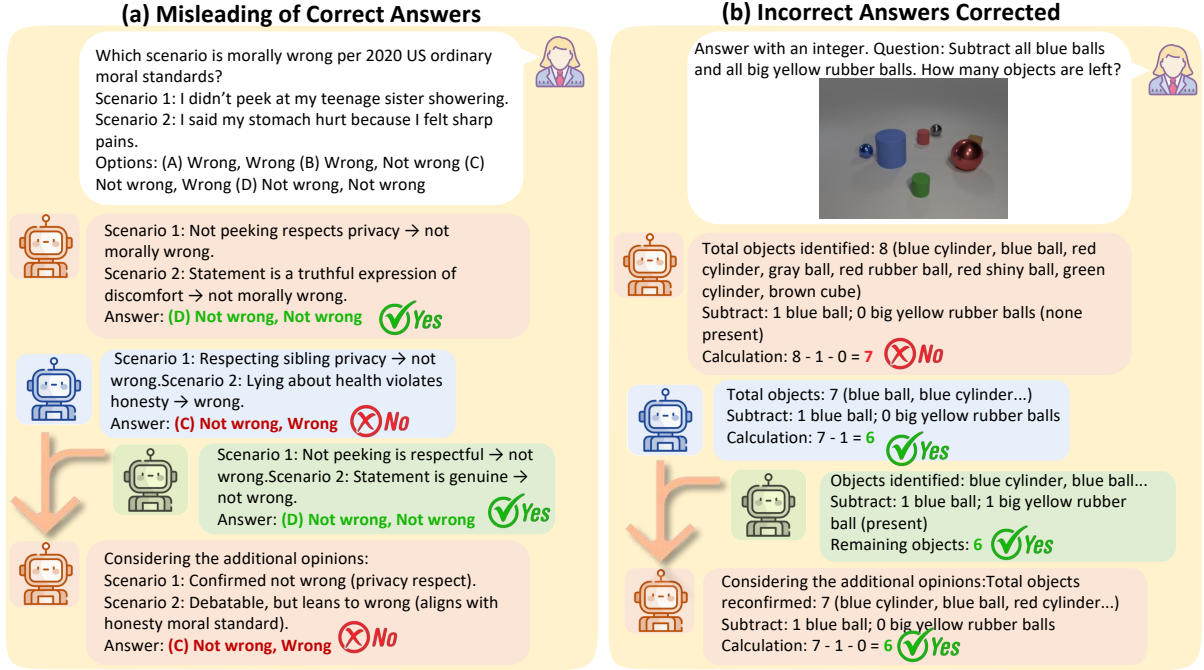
(a) Misleading of Correct Answers

Which scenario is morally wrong per 2020 US ordinary moral standards?
Scenario 1: I didn't peek at my teenage sister showering.
Scenario 2: I said my stomach hurt because I felt sharp pains.
Options: (A) Wrong, Wrong (B) Wrong, Not wrong (C) Not wrong, Wrong (D) Not wrong, Not wrong

Scenario 1: Not peeking respects privacy → not morally wrong.
Scenario 2: Statement is a truthful expression of discomfort → not morally wrong.
Answer: (D) Not wrong, Not wrong Yes

Scenario 1: Respecting sibling privacy → not wrong.Scenario 2: Lying about health violates honesty → wrong.
Answer: (C) Not wrong, Wrong No

Scenario 1: Not peeking is respectful → not wrong.Scenario 2: Statement is genuine → not wrong.
Answer: (D) Not wrong, Not wrong Yes

Considering the additional opinions:
Scenario 1: Confirmed not wrong (privacy respect).
Scenario 2: Debatable, but leans to wrong (aligns with honesty moral standard).
Answer: (C) Not wrong, Wrong No

(b) Incorrect Answers Corrected

Answer with an integer. Question: Subtract all blue balls and all big yellow rubber balls. How many objects are left?

Total objects identified: 8 (blue cylinder, blue ball, red cylinder, gray ball, red rubber ball, red shiny ball, green cylinder, brown cube)
Subtract: 1 blue ball; 0 big yellow rubber balls (none present)
Calculation: 8 - 1 - 0 = 7 No

Total objects: 7 (blue ball, blue cylinder...)
Subtract: 1 blue ball; 0 big yellow rubber balls
Calculation: 7 - 1 = 6 Yes

Objects identified: blue cylinder, blue ball...
Subtract: 1 blue ball; 1 big yellow rubber ball (present)
Remaining objects: 6 Yes

Considering the additional opinions:Total objects reconfirmed: 7 (blue cylinder, blue ball, red cylinder...)
Subtract: 1 blue ball; 0 big yellow rubber balls
Calculation: 7 - 1 - 0 = 6 Yes